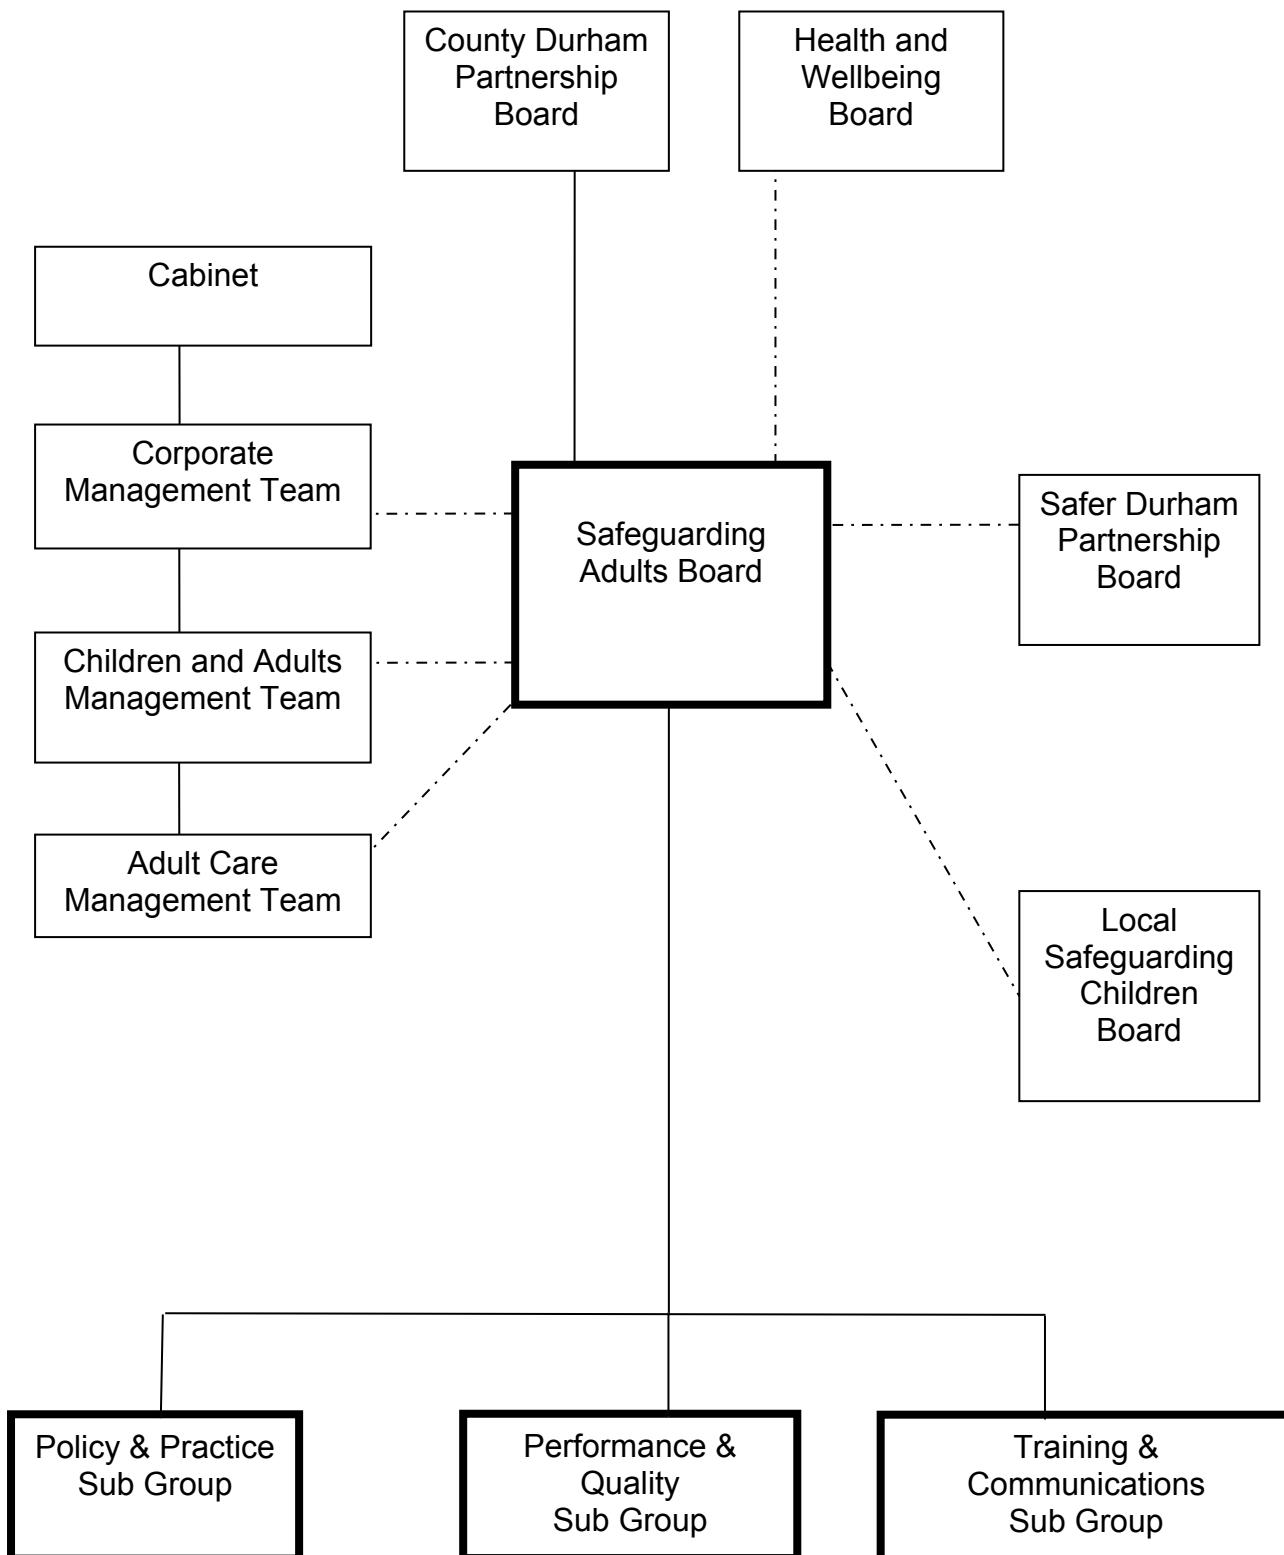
County Durham Partnership Board

Health and Wellbeing Board

Cabinet

Corporate Management Team

Safeguarding Adults Board

Safer Durham Partnership Board

Children and Adults Management Team

Adult Care Management Team

Local Safeguarding Children Board

Policy & Practice Sub Group

Performance & Quality Sub Group

Training & Communications Sub Group